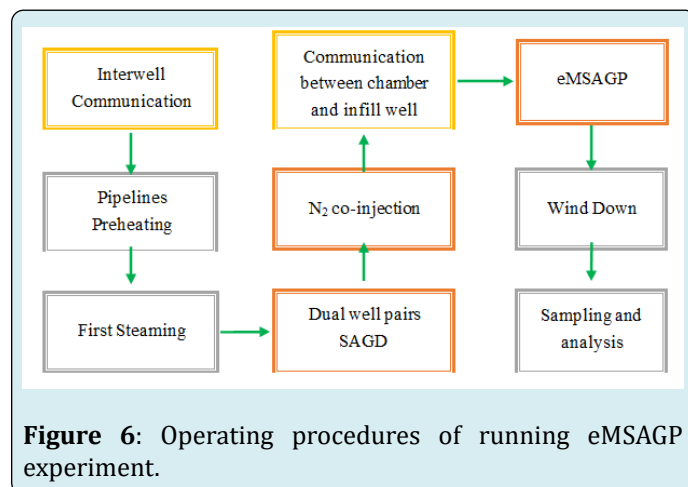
Interwell Communication

Pipelines Preheating

First Steaming

Dual well pairs SAGD

$N_2$ co-injection

Communication between chamber and infill well

eMSAGP

Wind Down

Sampling and analysis

**Figure 6**: Operating procedures of running eMSAGP experiment.